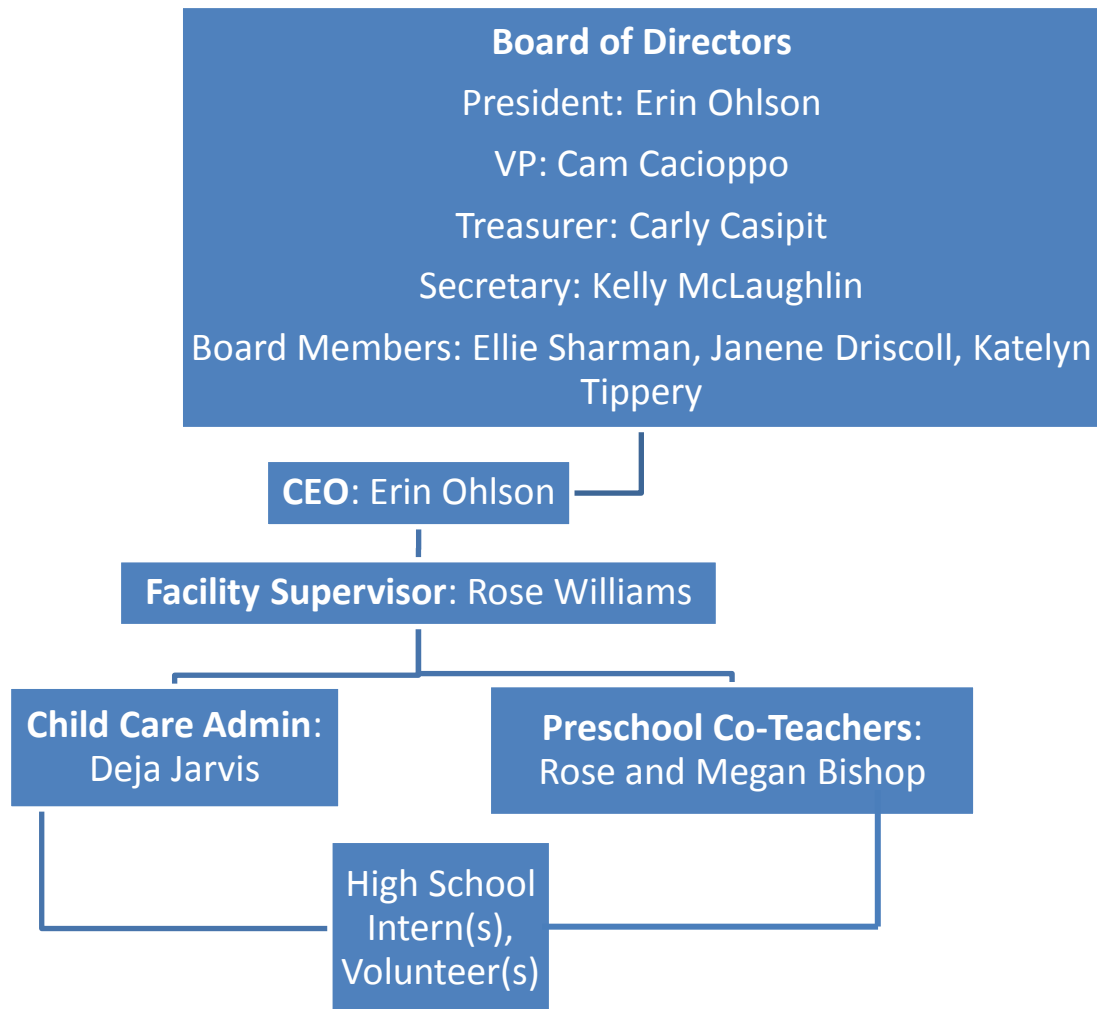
Board of Directors

President: Erin Ohlson

VP: Cam Cacioppo

Treasurer: Carly Casipit

Secretary: Kelly McLaughlin

Board Members: Ellie Sharman, Janene Driscoll, Katelyn Tippery

CEO: Erin Ohlson

Facility Supervisor: Rose Williams

Child Care Admin: Deja Jarvis

Preschool Co-Teachers: Rose and Megan Bishop

High School Intern(s), Volunteer(s)